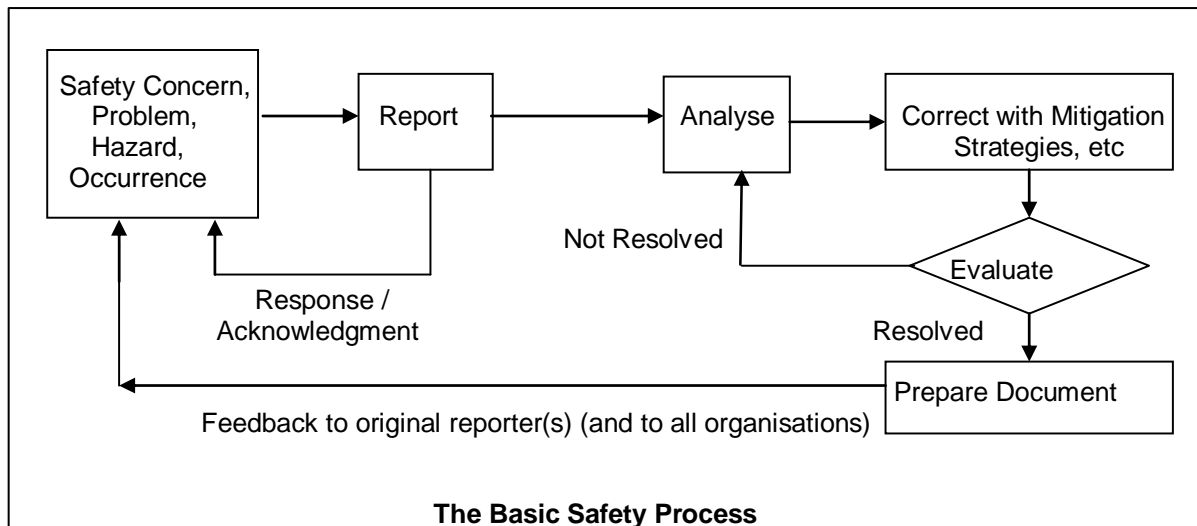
Safety Concern, Problem, Hazard, Occurrence

Report

Analyse

Correct with Mitigation Strategies, etc

Not Resolved

Evaluate

Response / Acknowledgment

Resolved

Prepare Document

Feedback to original reporter(s) (and to all organisations)

**The Basic Safety Process**